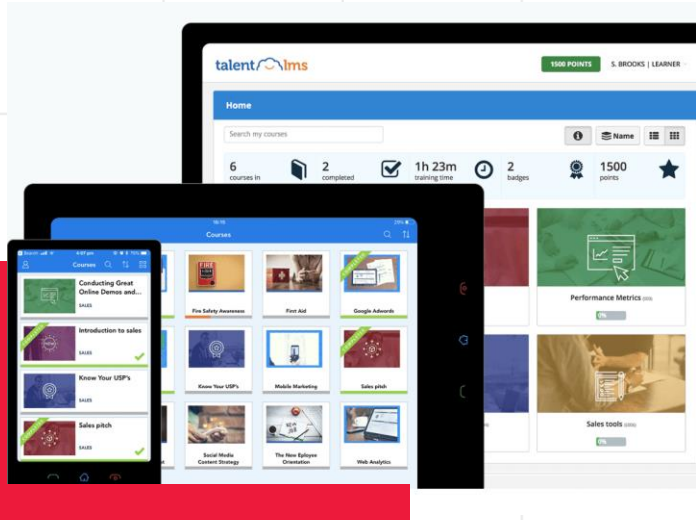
talent lms

1500 POINTS

S. BROOKS | LEARNER

Home

Search my courses

Name

6
courses in

2
completed

1h 23m
training time

2
badges

1500
points

Performance Metrics

0%

Sales tools

0%

Courses

Fire Safety Awareness

First Aid

Google Adwords

Know Your USP's

Mobile Marketing

Sales pitch

Social Media Content Strategy

The New Eployee Orientation

Web Analytics

Courses

Conducting Great Online Demos and...

SALES

Introduction to sales

SALES

Know Your USP's

SALES

Sales pitch

SALES